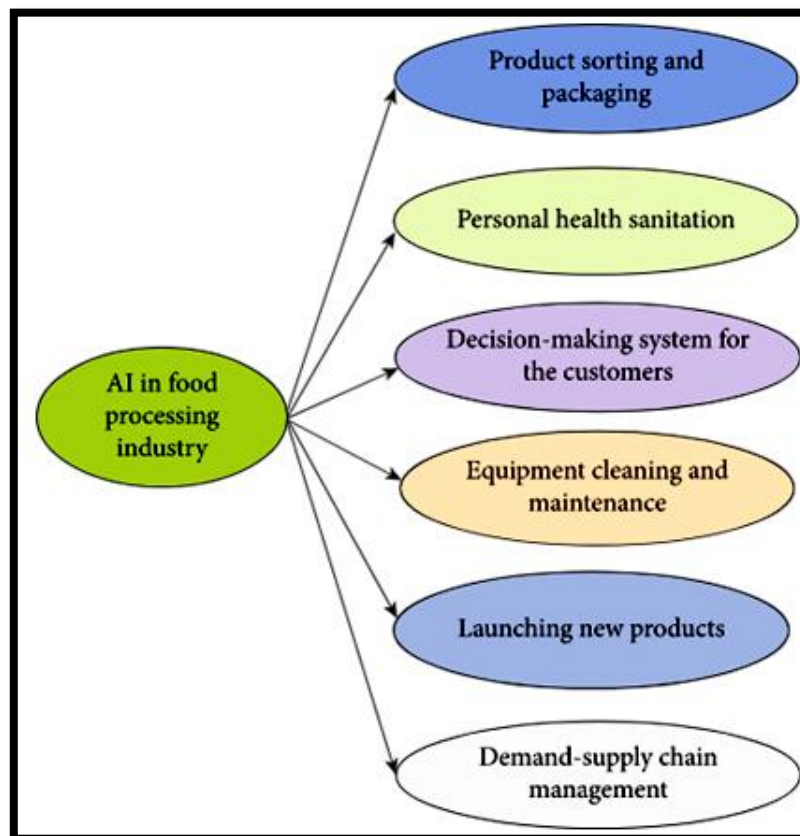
AI in food processing industry

Product sorting and packaging

Personal health sanitation

Decision-making system for the customers

Equipment cleaning and maintenance

Launching new products

Demand-supply chain management